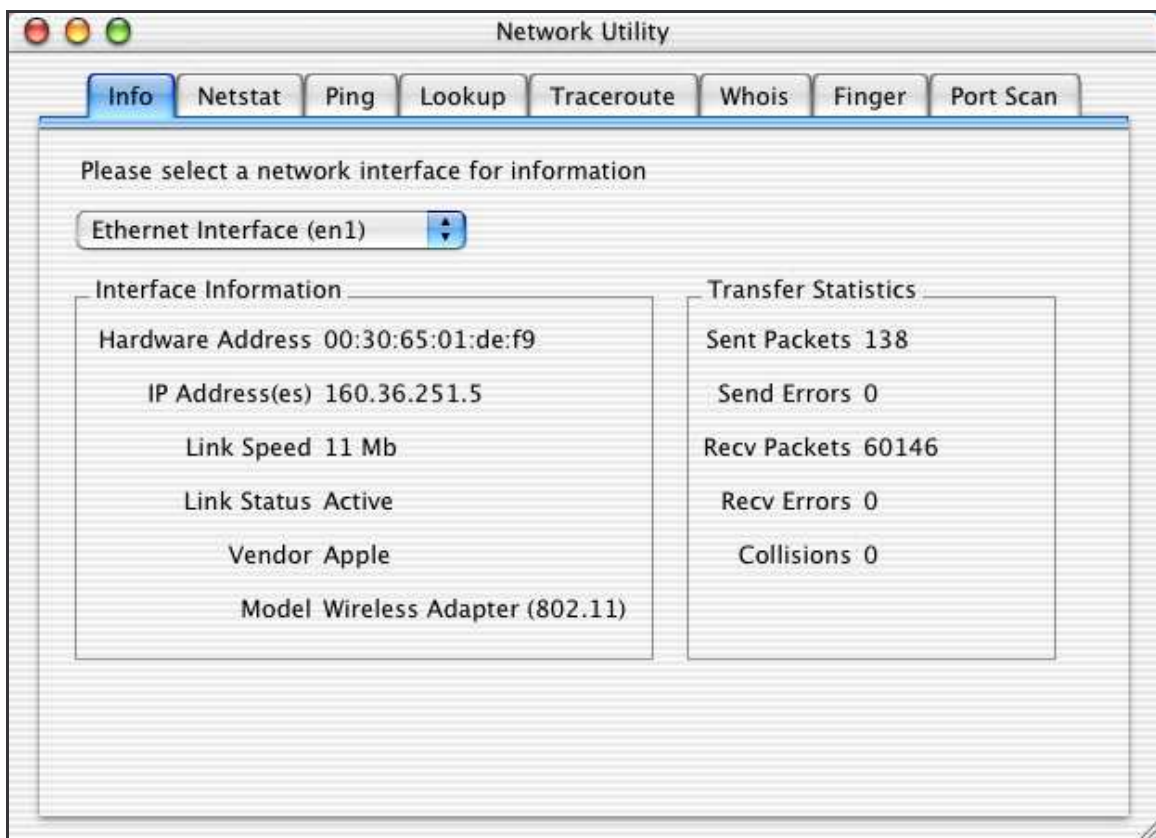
Network Utility

Info Netstat Ping Lookup Traceroute Whois Finger Port Scan

Please select a network interface for information

Ethernet Interface (en1)

Interface Information

Hardware Address 00:30:65:01:de:f9

IP Address(es) 160.36.251.5

Link Speed 11 Mb

Link Status Active

Vendor Apple

Model Wireless Adapter (802.11)

Transfer Statistics

Sent Packets 138

Send Errors 0

Recv Packets 60146

Recv Errors 0

Collisions 0